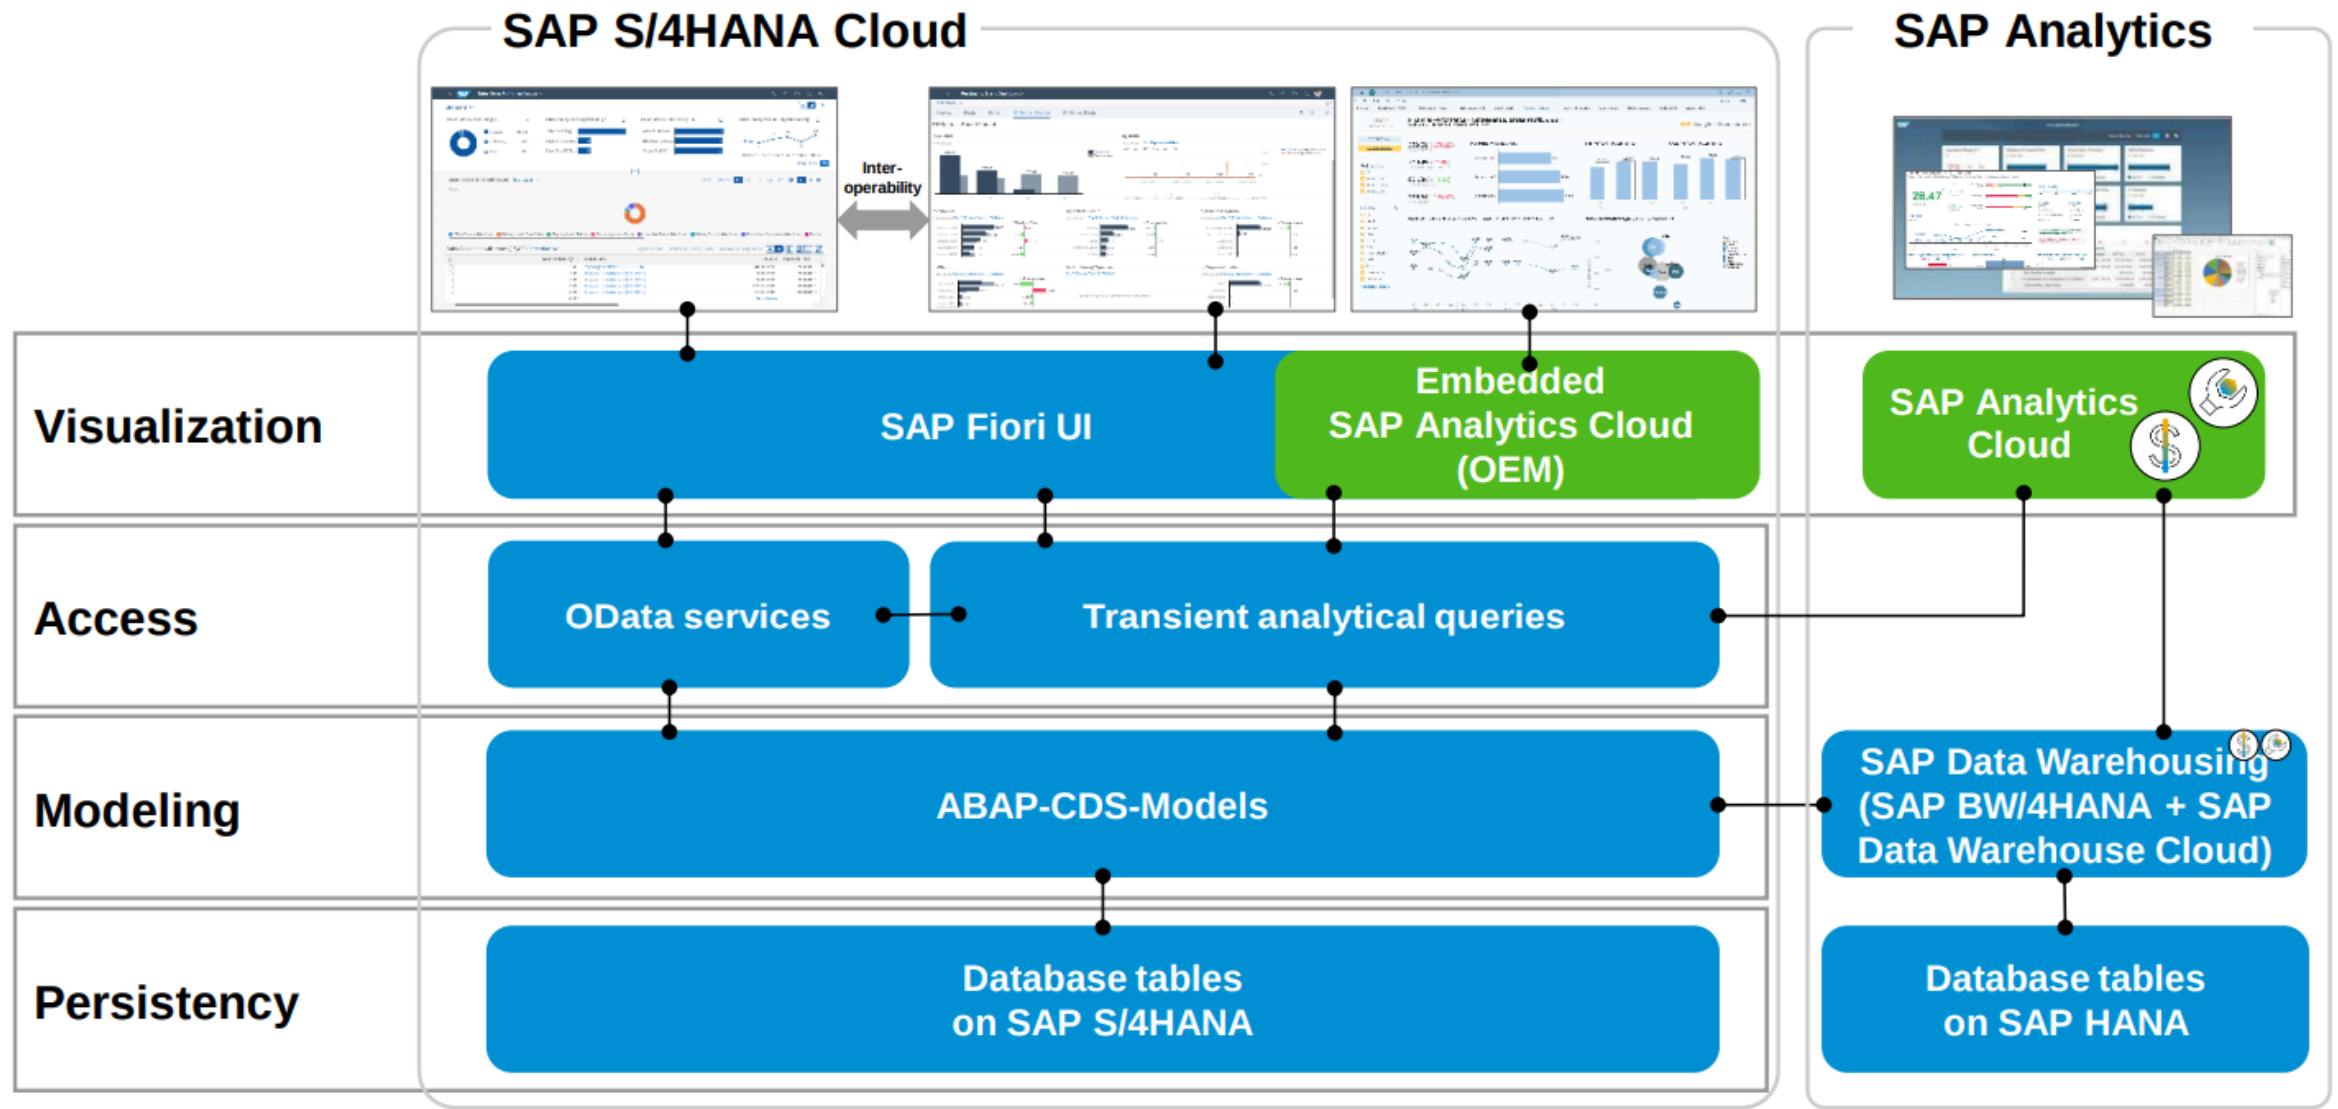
SAP S/4HANA Cloud

SAP Analytics

Inter-operability

28.47

Visualization

SAP Fiori UI

Embedded SAP Analytics Cloud (OEM)

SAP Analytics Cloud

Access

OData services

Transient analytical queries

Modeling

ABAP-CDS-Models

SAP Data Warehousing (SAP BW/4HANA + SAP Data Warehouse Cloud)

Persistency

Database tables on SAP S/4HANA

Database tables on SAP HANA